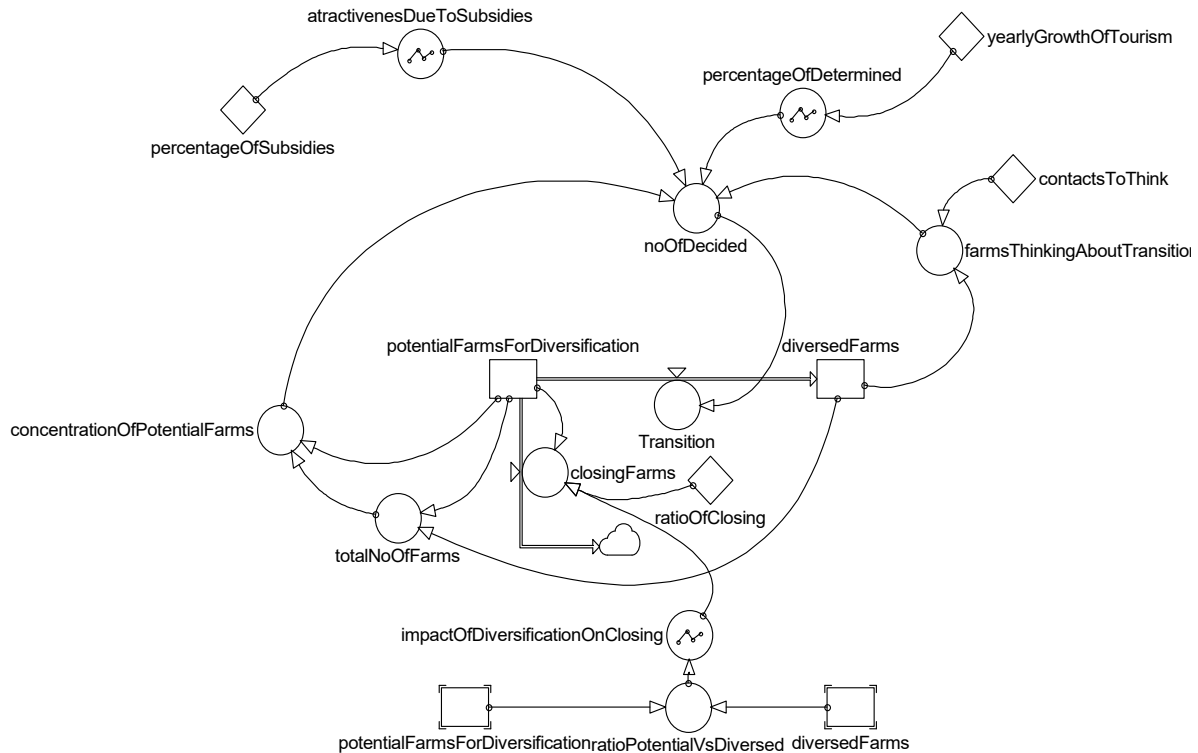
atractivenesDueToSubsidies

yearlyGrowthOfTourism

percentageOfDetermined

percentageOfSubsidies

contactsToThink

noOfDecided

farmsThinkingAboutTransitio

potentialFarmsForDiversification

diversedFarms

concentrationOfPotentialFarms

Transition

closingFarms

ratioOfClosing

totalNoOfFarms

impactOfDiversificationOnClosing

potentialFarmsForDiversification ratioPotentialVsDiversed diversedFarms